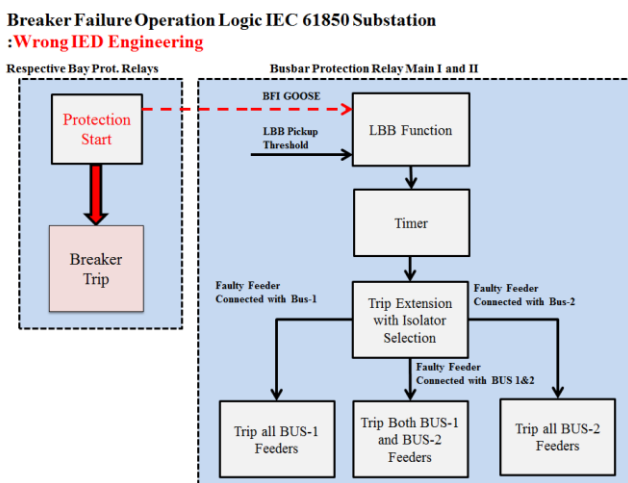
Breaker Failure Operation Logic IEC 61850 Substation
:Wrong IED Engineering

Respective Bay Prot. Relays

Busbar Protection Relay Main I and II

Protection Start

Breaker Trip

BFI GOOSE

LBB Pickup Threshold

LBB Function

Timer

Faulty Feeder Connected with Bus-1

Faulty Feeder Connected with Bus-2

Trip Extension with Isolator Selection

Faulty Feeder Connected with BUS 1&2

Trip all BUS-1 Feeders

Trip Both BUS-1 and BUS-2 Feeders

Trip all BUS-2 Feeders